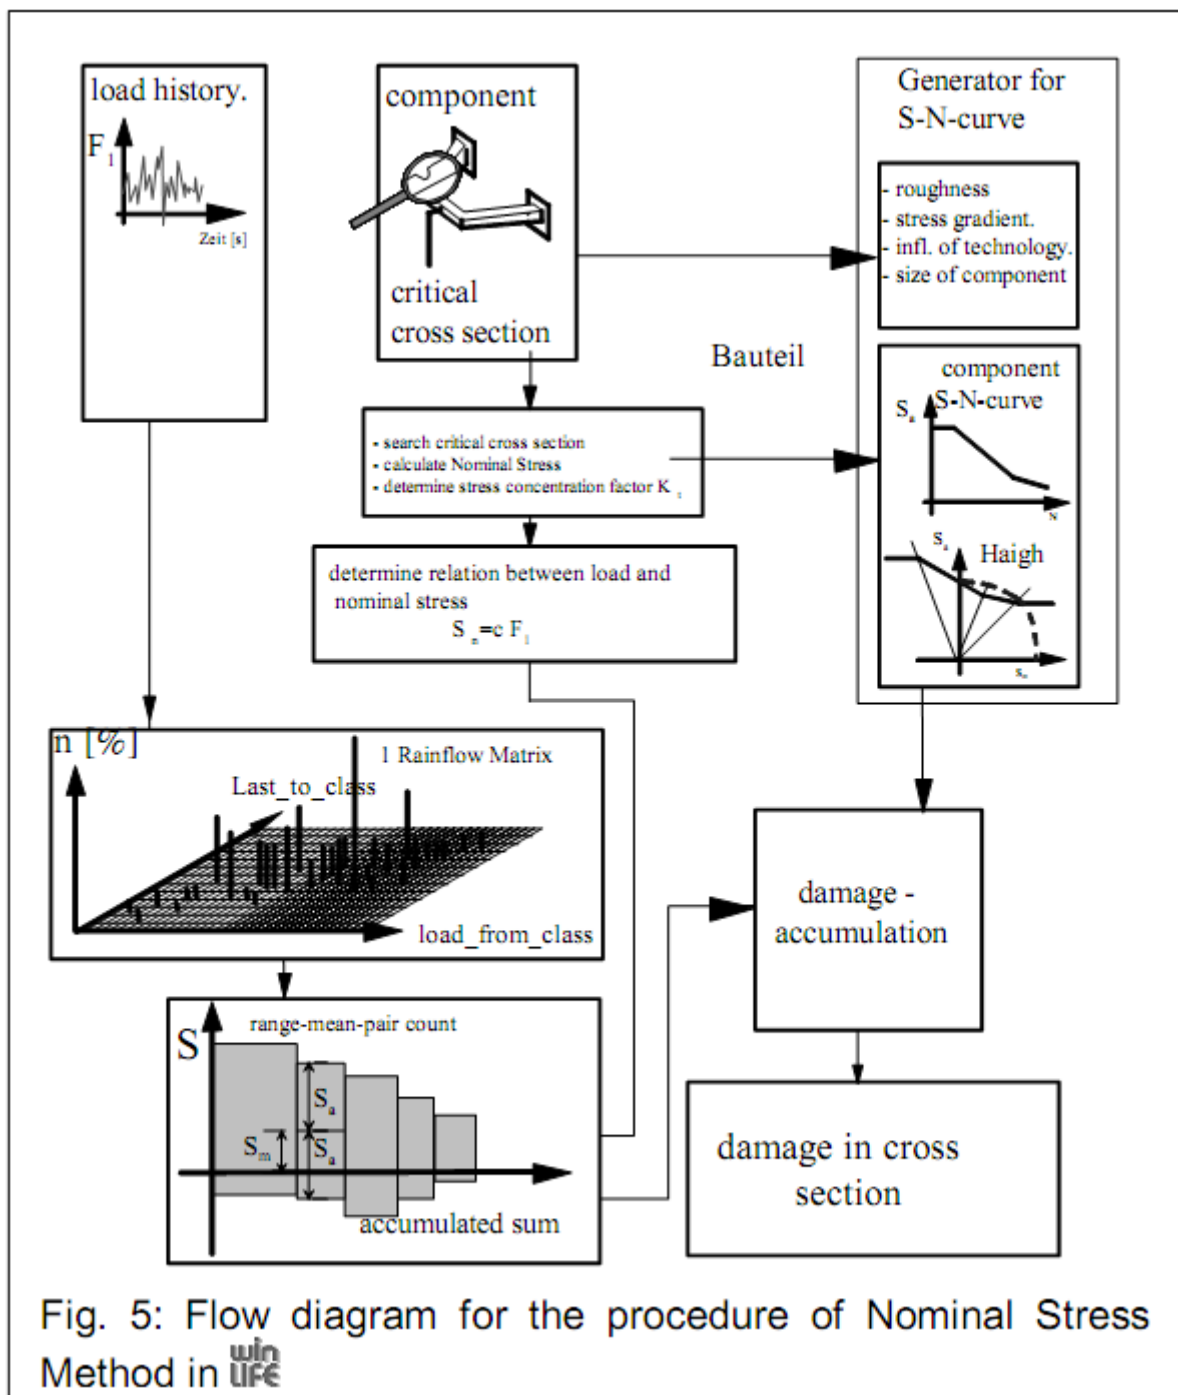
load history.

$F_1$

Zeit [s]

component

critical cross section

Generator for S-N-curve

- roughness
- stress gradient.
- infl. of technology.
- size of component

Bauteil

component S-N-curve

$S_a$

N

- search critical cross section
- calculate Nominal Stress
- determine stress concentration factor $K_t$

$S_a$

Haigh

$S_m$

determine relation between load and nominal stress

$S_n = c\ F_1$

n [%]

1 Rainflow Matrix

Last_to_class

load_from_class

damage - accumulation

S

range-mean-pair count

$S_a$

$S_m$

$S_a$

accumulated sum

damage in cross section

Fig. 5: Flow diagram for the procedure of Nominal Stress Method in win LIFE